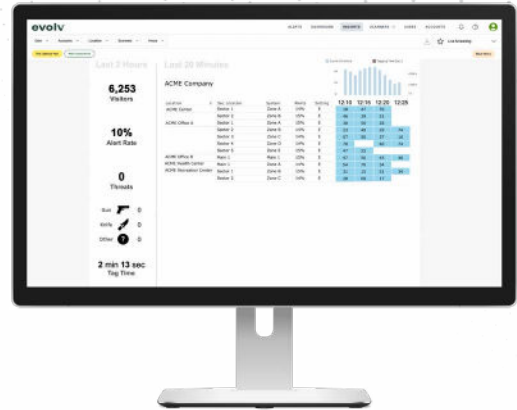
evolv

ALERTS DASHBOARD INSIGHTS CLEARANCE USERS ACCOUNTS

Last 3 Hours

6,253
Visitors

10%
Alert Rate

0
Threats

Gun 0

Knife 0

Other 0

2 min 13 sec
Tag Time

Last 20 Minutes

ACME Company

12:10 12:15 12:20 12:25

| Location | Sec. Location | System | Alerts | Sorting | 12:10 | 12:15 | 12:20 | 12:25 |
|---|---|---|---|---|---|---|---|---|
| ACME Center | Sector 1 | Zone A | | | | | | |
| | Sector 2 | Zone B | | | | | | |
| ACME Office A | Sector 1 | Zone A | | | | | | |
| | Sector 2 | Zone B | | | | | | |
| | Sector 3 | Zone C | | | | | | |
| | Sector 4 | Zone D | | | | | | |
| | Sector 5 | Zone E | | | | | | |
| ACME Office B | Main 1 | Zone A | | | | | | |
| ACME Health Center | Main 1 | Zone A | | | | | | |
| ACME Recreation Center | Sector 1 | Zone A | | | | | | |
| | Sector 2 | Zone B | | | | | | |
| | Sector 3 | Zone C | | | | | | |